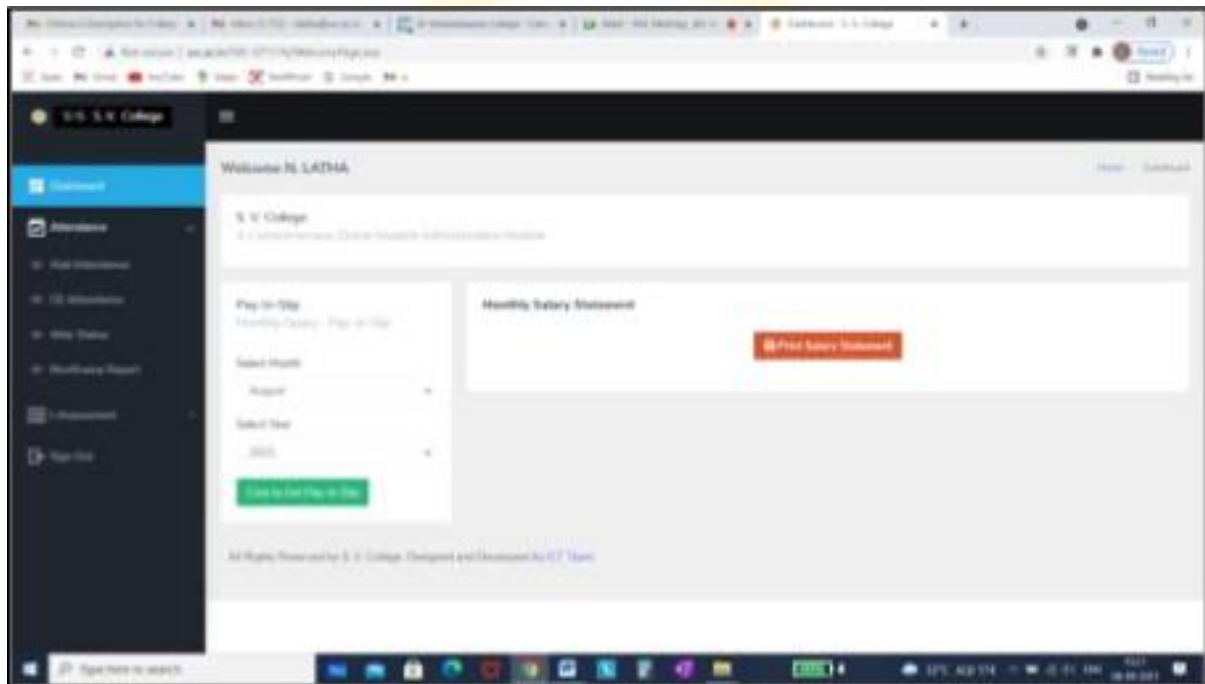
S.V. S.V. College

Welcome N. LATHA

Home / Dashboard

Dashboard

Attendance

Staff Attendance

OD Attendance

Attendance Status

Workhours Report

I-Assessment

Sign Out

S. V. College
A Comprehensive Online Student Administration System

Pay In Slip
Monthly Salary - Pay In Slip

Select Month
August

Select Year
2021

Click to Get Pay In Slip

Monthly Salary Statement

Print Salary Statement

All Rights Reserved to S. V. College. Designed and Developed by ICT Team

Type here to search